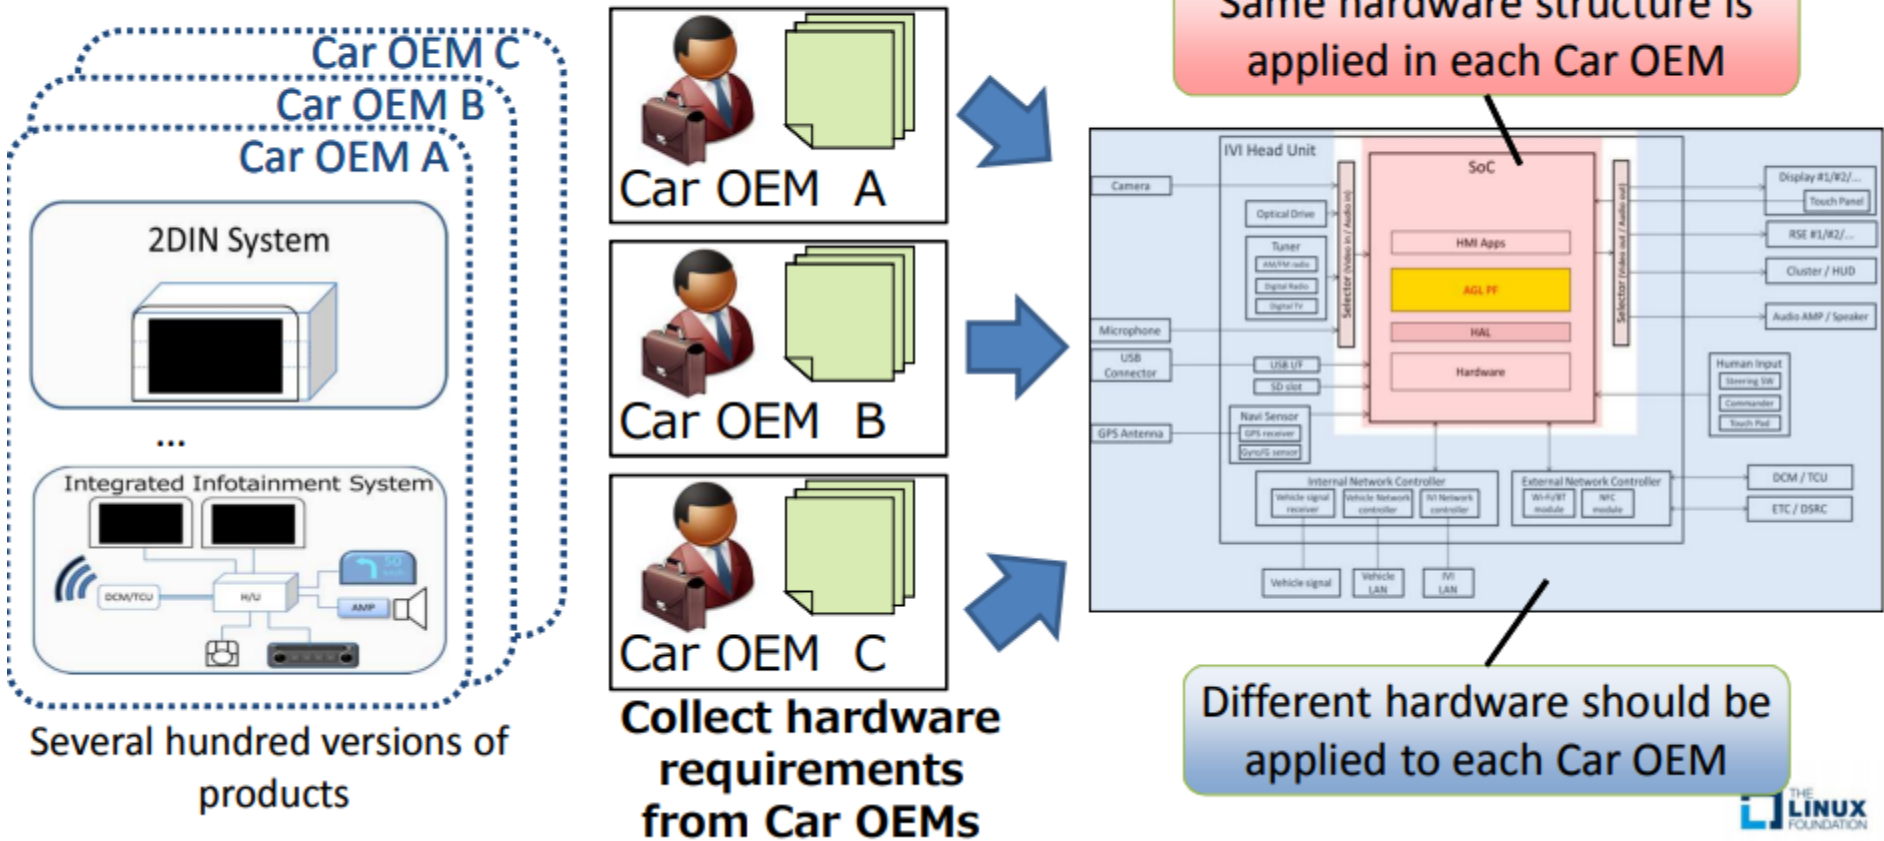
Car OEM C
Car OEM B
Car OEM A
2DIN System
...
Integrated Infotainment System
DCM/TCU
H/U
AMP
Several hundred versions of products

Car OEM A
Car OEM B
Car OEM C
Collect hardware requirements from Car OEMs

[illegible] hardware structure is applied in each Car OEM

IVI Head Unit
SoC
Camera
Optical Drive
Tuner
AM/FM radio
Digital Radio
Digital TV
Selector (Video in / Audio in)
HMI Apps
AGL PF
HAL
Hardware
Selector (Video out / Audio out)
Display #1/#2/...
Touch Panel
RSE #1/#2/...
Cluster / HUD
Audio AMP / Speaker
Microphone
USB Connector
USB I/F
SD slot
Human Input
Steering SW
Commander
Touch Pad
GPS Antenna
Navi Sensor
GPS receiver
Gyro/G sensor
Internal Network Controller
Vehicle signal receiver
Vehicle Network controller
IVI Network controller
External Network Controller
Wi-Fi/BT module
NFC module
DCM / TCU
ETC / DSRC
Vehicle signal
Vehicle LAN
IVI LAN

Different hardware should be applied to each Car OEM

THE LINUX FOUNDATION